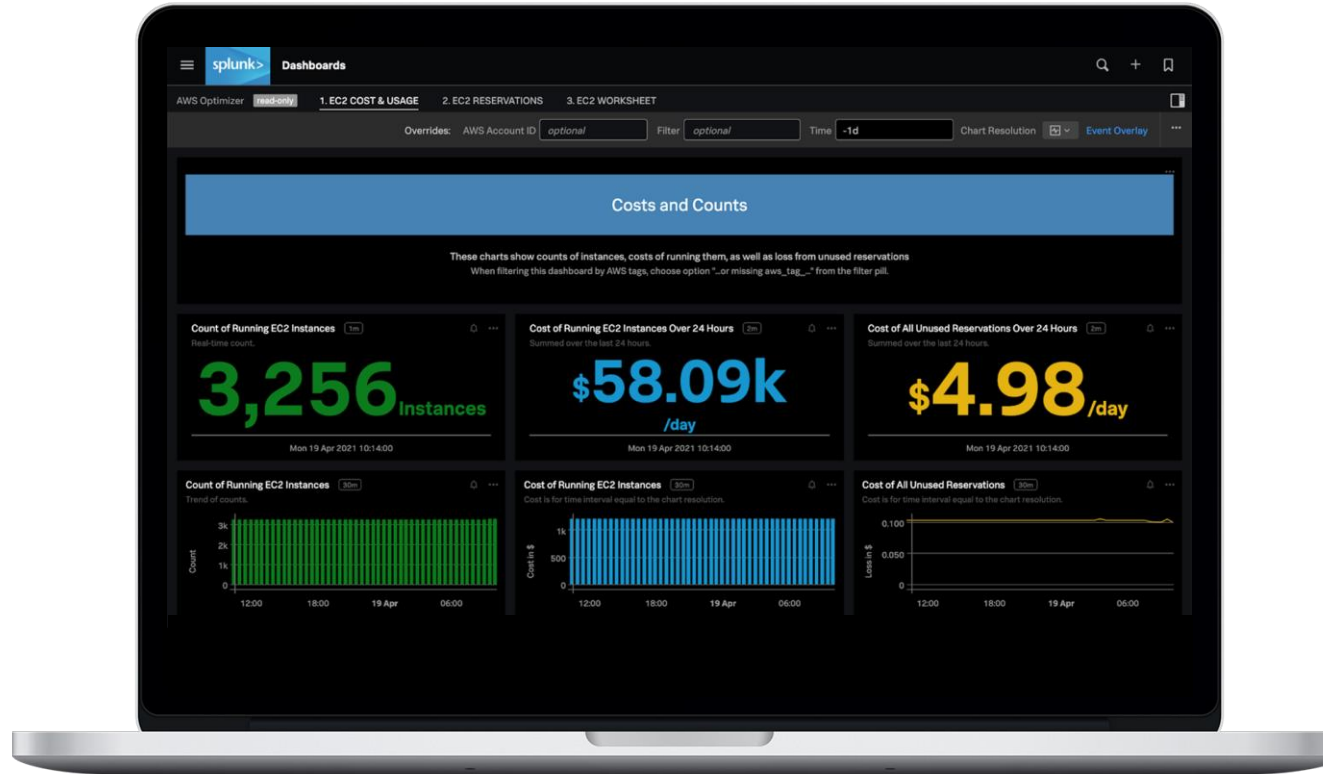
splunk> Dashboards

AWS Optimizer read-only 1. EC2 COST & USAGE 2. EC2 RESERVATIONS 3. EC2 WORKSHEET

Overrides: AWS Account ID optional Filter optional Time -1d Chart Resolution Event Overlay

Costs and Counts

These charts show counts of instances, costs of running them, as well as loss from unused reservations
When filtering this dashboard by AWS tags, choose option "...or missing aws_tag_..." from the filter pill.

Count of Running EC2 Instances 1m
Real-time count.
3,256 Instances
Mon 19 Apr 2021 10:14:00

Cost of Running EC2 Instances Over 24 Hours 2m
Summed over the last 24 hours.
$58.09k /day
Mon 19 Apr 2021 10:14:00

Cost of All Unused Reservations Over 24 Hours 2m
Summed over the last 24 hours.
$4.98 /day
Mon 19 Apr 2021 10:14:00

Count of Running EC2 Instances 30m
Trend of counts.
3k
2k
1k
0
Count
12:00 18:00 19 Apr 06:00

Cost of Running EC2 Instances 30m
Cost is for time interval equal to the chart resolution.
1k
500
0
Cost in $
12:00 18:00 19 Apr 06:00

Cost of All Unused Reservations 30m
Cost is for time interval equal to the chart resolution.
0.100
0.050
0
Loss in $
12:00 18:00 19 Apr 06:00